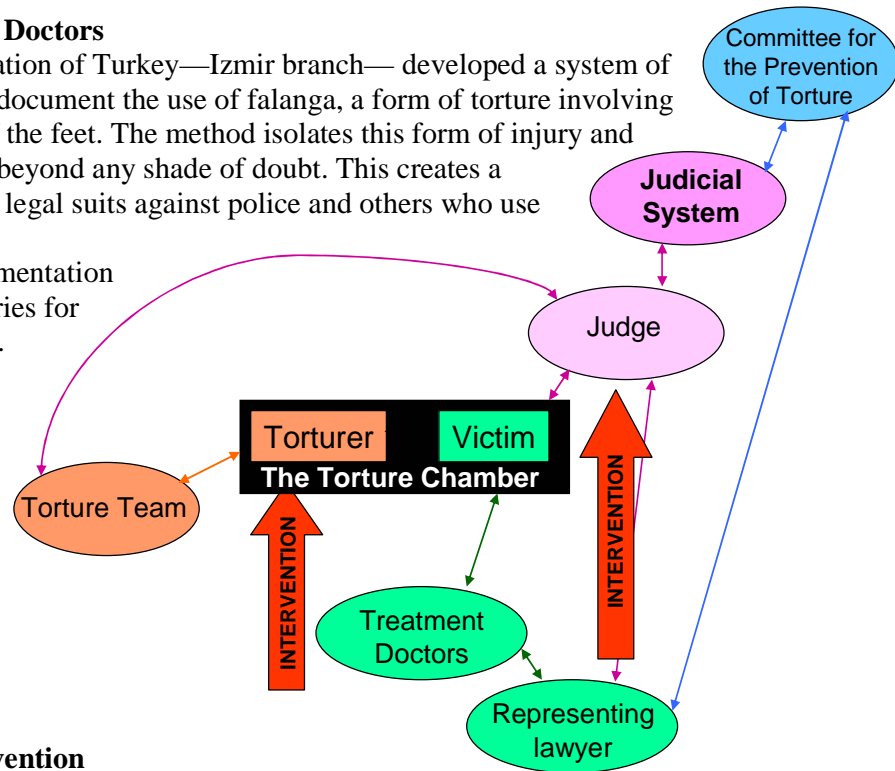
Doctors

ation of Turkey—Izmir branch— developed a system of document the use of falanga, a form of torture involving the feet. The method isolates this form of injury and beyond any shade of doubt. This creates a legal suits against police and others who use

mentation ries for .

Committee for the Prevention of Torture

Judicial System

Judge

Torturer

Victim

The Torture Chamber

Torture Team

INTERVENTION

INTERVENTION

Treatment Doctors

Representing lawyer

vention